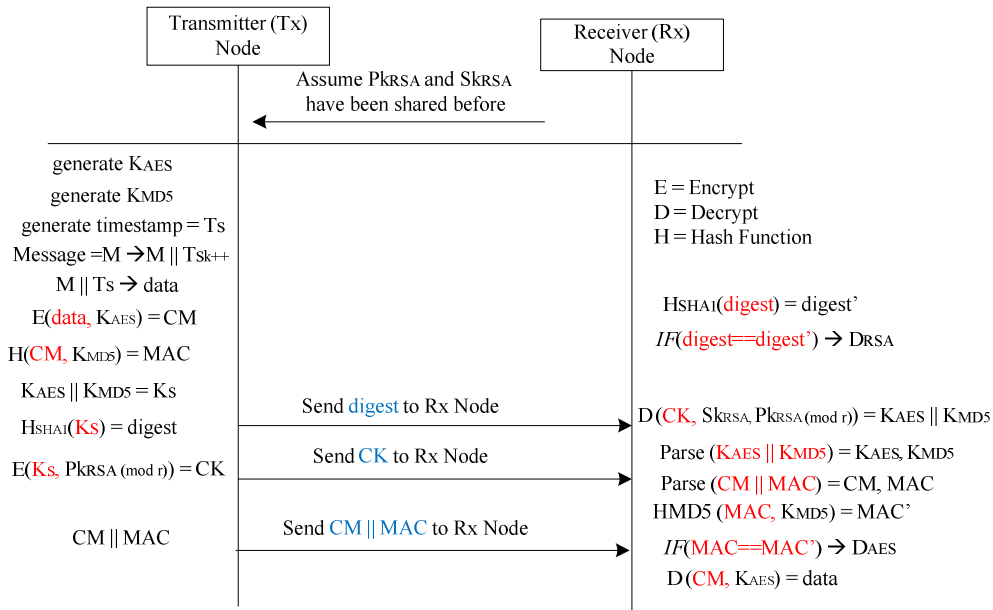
Transmitter (Tx) Node

Receiver (Rx) Node

Assume $Pk_{RSA}$ and $Sk_{RSA}$ have been shared before

generate $K_{AES}$

generate $K_{MD5}$

generate timestamp = Ts

Message =M → M || $Ts_{k++}$

M || Ts → data

E(data, $K_{AES}$) = CM

H(CM, $K_{MD5}$) = MAC

$K_{AES}$ || $K_{MD5}$ = Ks

$H_{SHA1}$(Ks) = digest

E(Ks, $Pk_{RSA\ (mod\ r)}$) = CK

CM || MAC

E = Encrypt
D = Decrypt
H = Hash Function

$H_{SHA1}$(digest) = digest'

IF(digest==digest') → $D_{RSA}$

Send digest to Rx Node

D (CK, $Sk_{RSA}$, $Pk_{RSA\ (mod\ r)}$) = $K_{AES}$ || $K_{MD5}$

Parse ($K_{AES}$ || $K_{MD5}$) = $K_{AES}$, $K_{MD5}$

Send CK to Rx Node

Parse (CM || MAC) = CM, MAC

HMD5 (MAC, $K_{MD5}$) = MAC'

Send CM || MAC to Rx Node

IF(MAC==MAC') → $D_{AES}$

D (CM, $K_{AES}$) = data